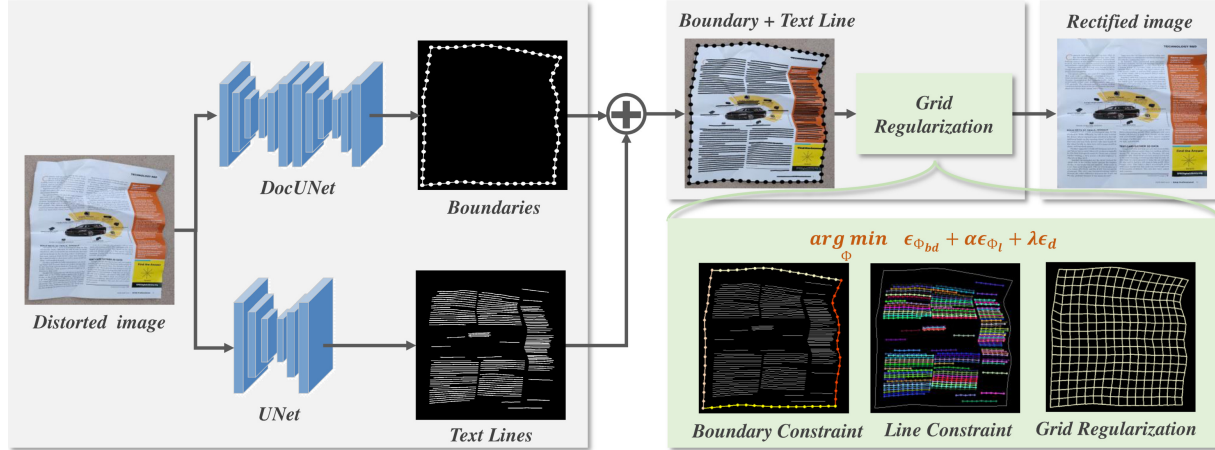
Boundary + Text Line

Rectified image

Grid Regularization

DocUNet

Boundaries

Distorted image

UNet

Text Lines

$\arg\min_{\Phi} \epsilon_{\Phi_{bd}} + \alpha\epsilon_{\Phi_l} + \lambda\epsilon_d$

Boundary Constraint

Line Constraint

Grid Regularization